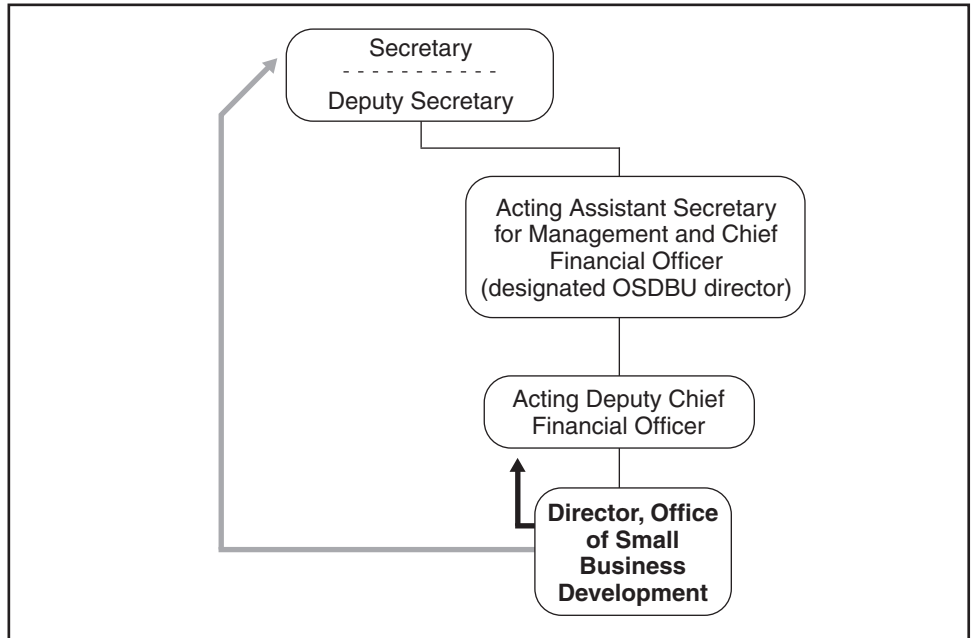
Secretary
- - - - - - - - - - -
Deputy Secretary

Acting Assistant Secretary for Management and Chief Financial Officer (designated OSDBU director)

Acting Deputy Chief Financial Officer

**Director, Office of Small Business Development**